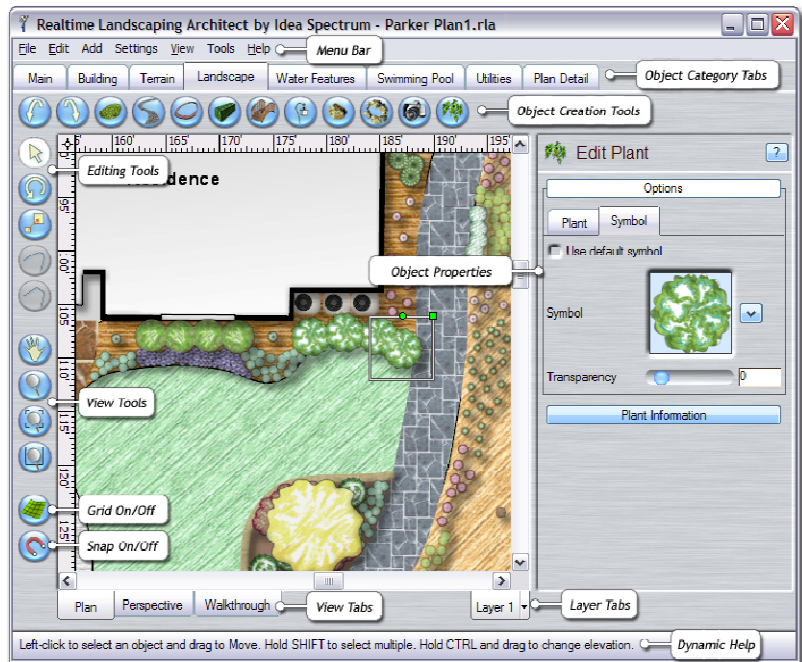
Realtime Landscaping Architect by Idea Spectrum - Parker Plan1.rla

File Edit Add Settings View Tools Help

Menu Bar

Main Building Terrain Landscape Water Features Swimming Pool Utilities Plan Detail

Object Category Tabs

Object Creation Tools

160' 165' 170' 175' 180' 185' 190' 195'

Editing Tools

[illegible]dence

95' 100' 105' 110' 115' 120' 125'

View Tools

Grid On/Off

Snap On/Off

Edit Plant

?

Options

Plant Symbol

Use default symbol

Object Properties

Symbol

Transparency

0

Plant Information

Plan Perspective Walkthrough

View Tabs

Layer 1

Layer Tabs

Left-click to select an object and drag to Move. Hold SHIFT to select multiple. Hold CTRL and drag to change elevation.

Dynamic Help